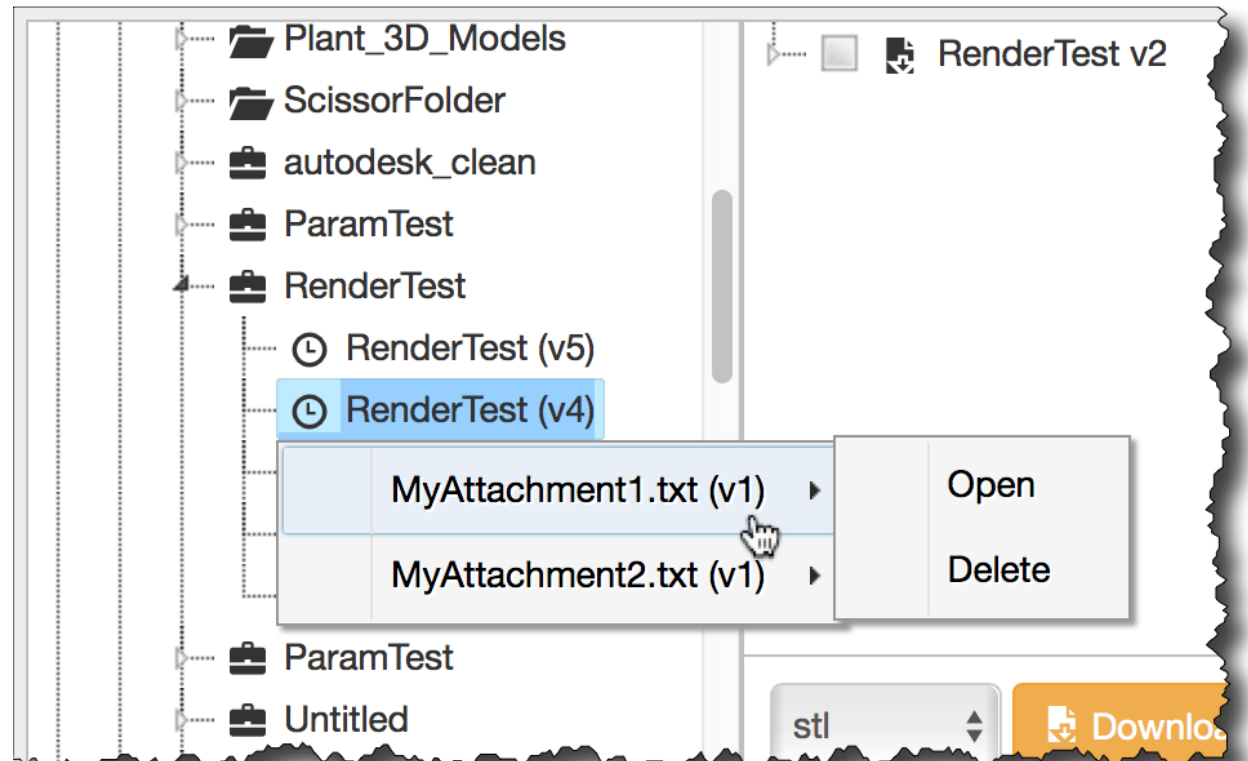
Plant_3D_Models
ScissorFolder
autodesk_clean
ParamTest
RenderTest
RenderTest (v5)
RenderTest (v4)
MyAttachment1.txt (v1)
MyAttachment2.txt (v1)
Open
Delete
ParamTest
Untitled

RenderTest v2

stl
Downlo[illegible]